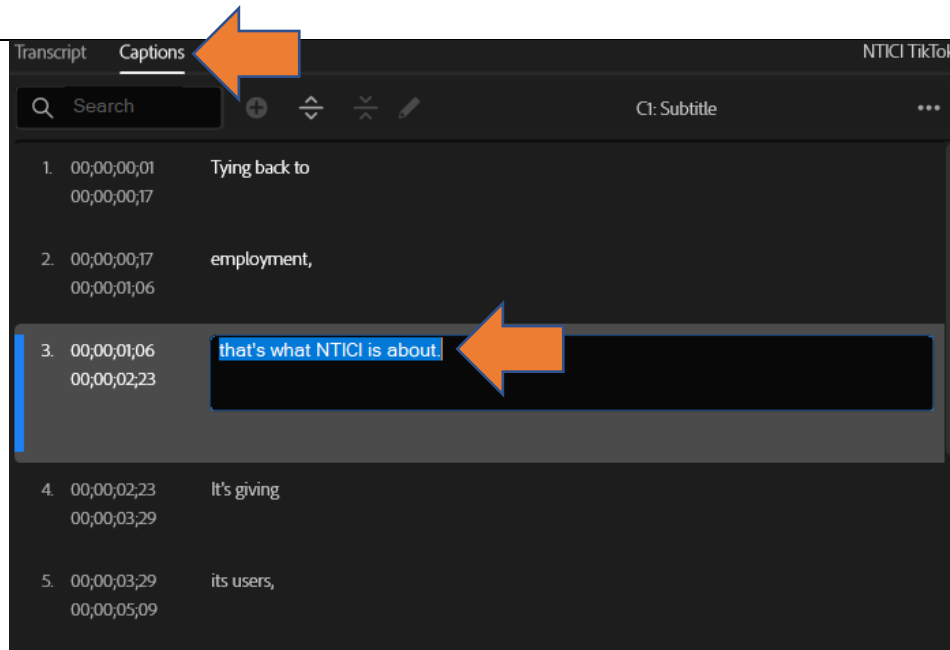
Transcript Captions NTICI TikTo

Search

C1: Subtitle

...

1. 00;00;00;01 00;00;00;17 Tying back to

2. 00;00;00;17 00;00;01;06 employment,

3. 00;00;01;06 00;00;02;23 that's what NTICI is about.

4. 00;00;02;23 00;00;03;29 It's giving

5. 00;00;03;29 00;00;05;09 its users,